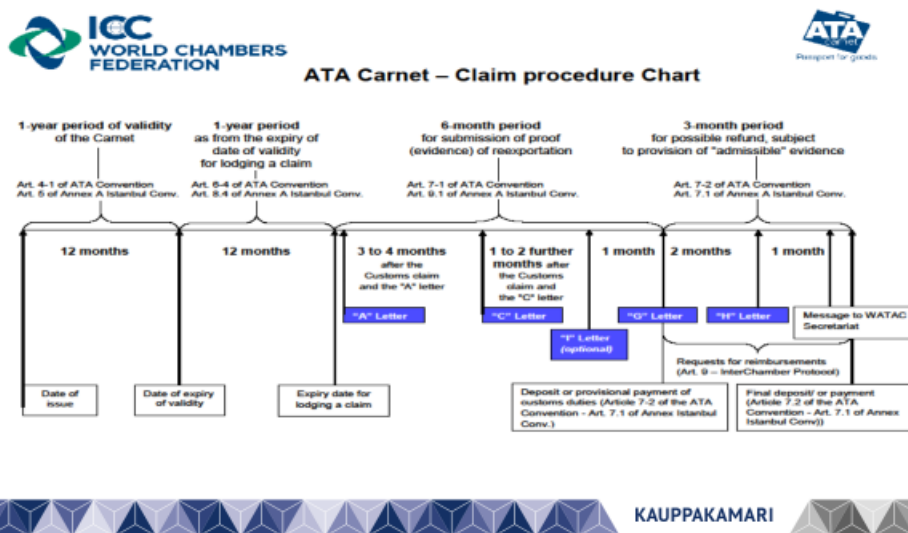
ICC WORLD CHAMBERS FEDERATION

ATA Carnet Passport for goods

ATA Carnet – Claim procedure Chart

1-year period of validity of the Carnet

1-year period as from the expiry of date of validity for lodging a claim

6-month period for submission of proof (evidence) of reexportation

3-month period for possible refund, subject to provision of "admissible" evidence

Art. 4-1 of ATA Convention
Art. 5 of Annex A Istanbul Conv.

Art. 6-4 of ATA Convention
Art. 8.4 of Annex A Istanbul Conv.

Art. 7-1 of ATA Convention
Art. 9.1 of Annex A Istanbul Conv.

Art. 7-2 of ATA Convention
Art. 7.1 of Annex A Istanbul Conv.

12 months

12 months

3 to 4 months after the Customs claim and the "A" letter

1 to 2 further months after the Customs claim and the "C" letter

1 month

2 months

1 month

"A" Letter

"C" Letter

"I" Letter (optional)

"G" Letter

"H" Letter

Message to WATAC Secretariat

Requests for reimbursements (Art. 9 – InterChamber Protocol)

Date of issue

Date of expiry of validity

Expiry date for lodging a claim

Deposit or provisional payment of customs duties (Article 7-2 of the ATA Convention - Art. 7.1 of Annex Istanbul Conv.)

Final deposit/ or payment (Article 7.2 of the ATA Convention - Art. 7.1 of Annex Istanbul Conv))

KAUPPAKAMARI